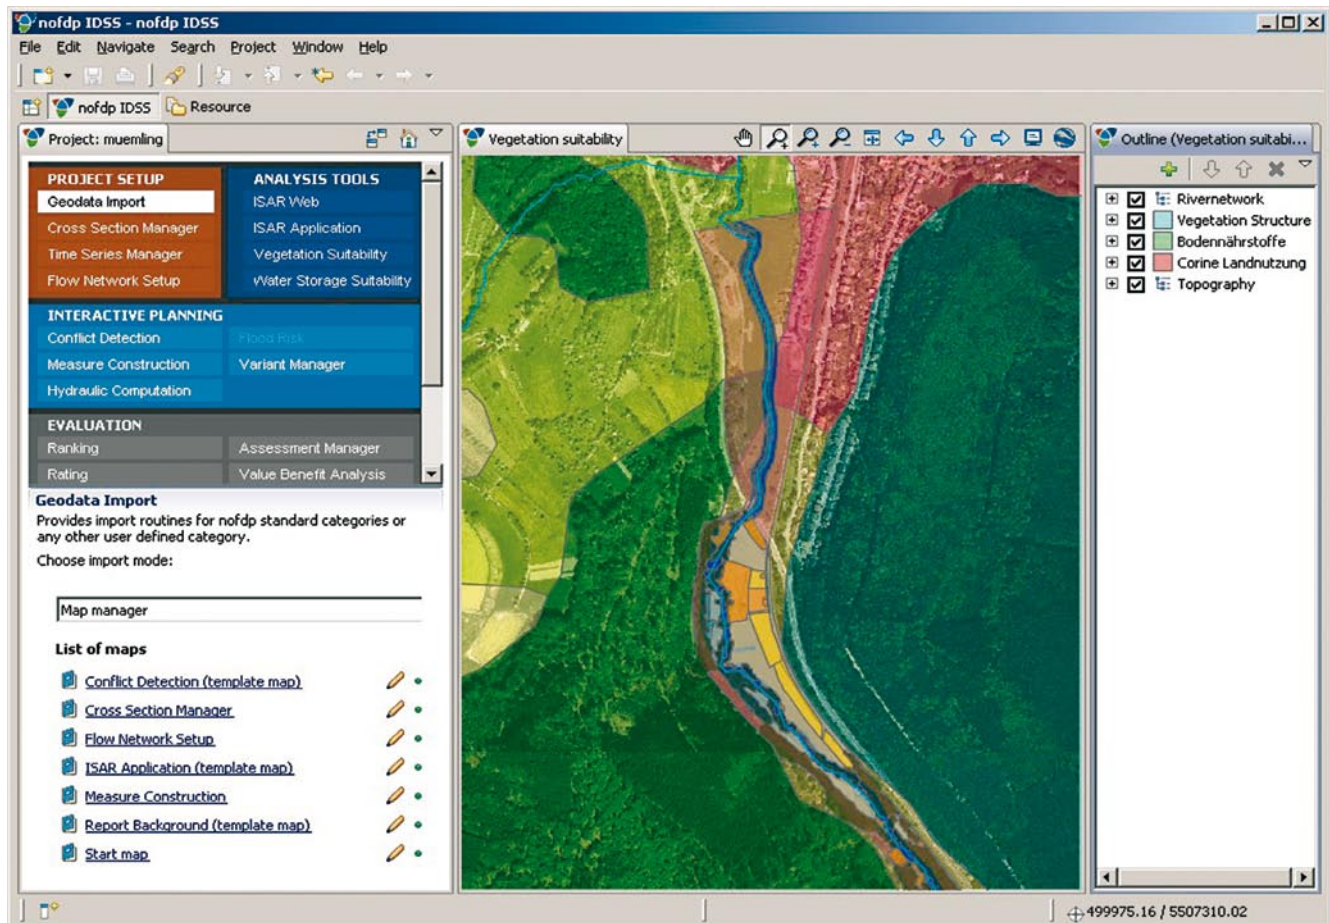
nofdp IDSS - nofdp IDSS

File Edit Navigate Search Project Window Help

nofdp IDSS Resource

Project: muemling

PROJECT SETUP
Geodata Import
Cross Section Manager
Time Series Manager
Flow Network Setup

ANALYSIS TOOLS
ISAR Web
ISAR Application
Vegetation Suitability
Water Storage Suitability

INTERACTIVE PLANNING
Conflict Detection
Flood Risk
Measure Construction
Variant Manager
Hydraulic Computation

EVALUATION
Ranking
Assessment Manager
Rating
Value Benefit Analysis

Geodata Import
Provides import routines for nofdp standard categories or any other user defined category.
Choose import mode:

Map manager

List of maps
Conflict Detection (template map)
Cross Section Manager
Flow Network Setup
ISAR Application (template map)
Measure Construction
Report Background (template map)
Start map

Vegetation suitability

Outline (Vegetation suitabi...

Rivernetwork
Vegetation Structure
Bodennährstoffe
Corine Landnutzung
Topography

499975.16 / 5507310.02